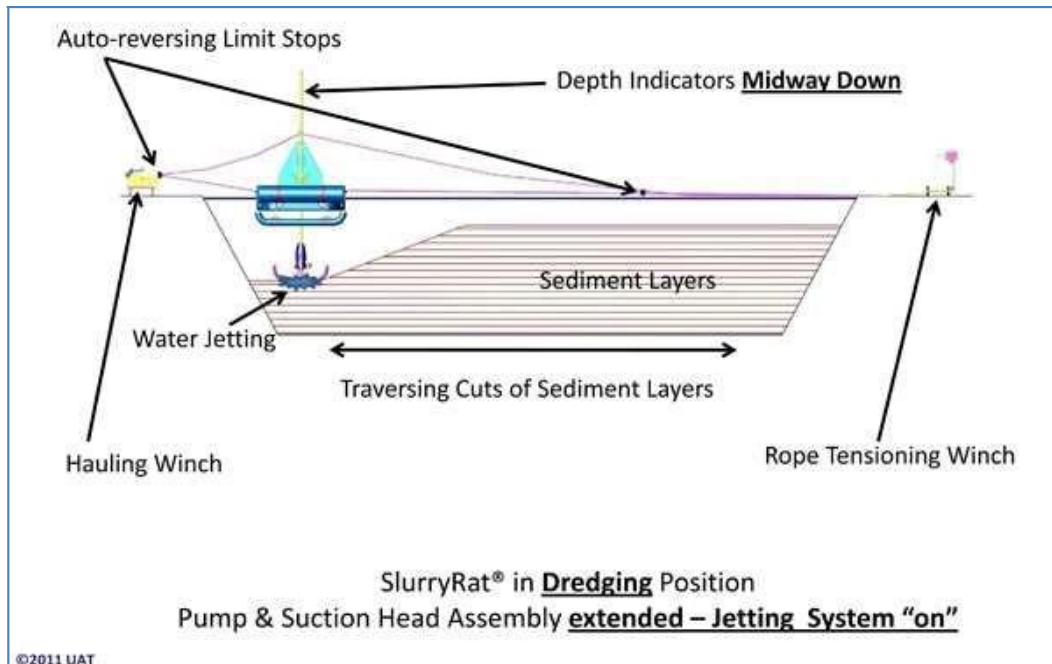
Auto-reversing Limit Stops

Depth Indicators **Midway Down**

Sediment Layers

Water Jetting

Traversing Cuts of Sediment Layers

Hauling Winch

Rope Tensioning Winch

SlurryRat® in **Dredging** Position
Pump & Suction Head Assembly **extended – Jetting System "on"**

©2011 UAT